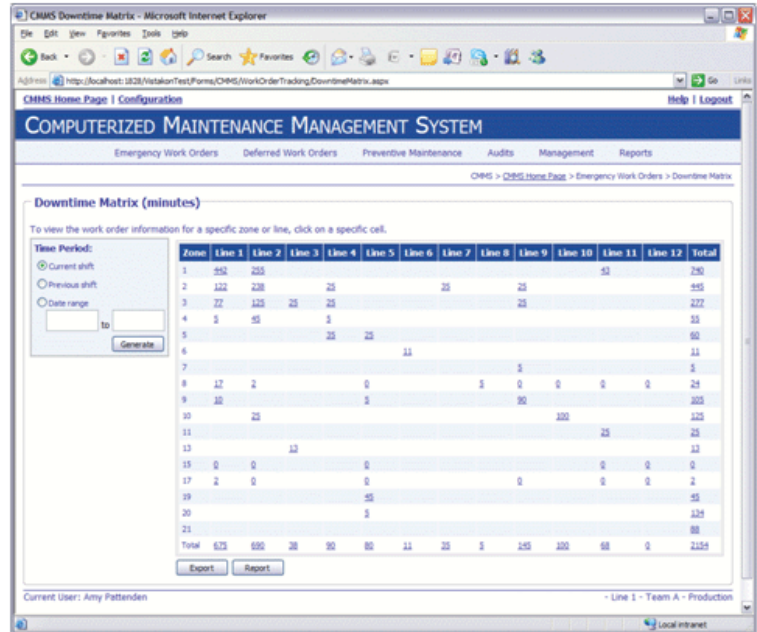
CMMS Downtime Matrix - Microsoft Internet Explorer

File Edit View Favorites Tools Help

Back Search Favorites

Address http://localhost:1828/ValakonTest/Forms/CMMS/WorkOrderTracking/DowntimeMatrix.aspx Go Links

CMMS Home Page | Configuration Help | Logout

COMPUTERIZED MAINTENANCE MANAGEMENT SYSTEM

Emergency Work Orders Deferred Work Orders Preventive Maintenance Audits Management Reports

CMMS > CMMS Home Page > Emergency Work Orders > Downtime Matrix

Downtime Matrix (minutes)

To view the work order information for a specific zone or line, click on a specific cell.

Time Period:
Current shift
Previous shift
Date range
to
Generate

| Zone | Line 1 | Line 2 | Line 3 | Line 4 | Line 5 | Line 6 | Line 7 | Line 8 | Line 9 | Line 10 | Line 11 | Line 12 | Total |
|---|---|---|---|---|---|---|---|---|---|---|---|---|---|
| 1 | 442 | 255 | | | | | | | | | 43 | | 740 |
| 2 | 122 | 238 | | 25 | | | 35 | | 25 | | | | 445 |
| 3 | 77 | 125 | 25 | 25 | | | | | 25 | | | | 277 |
| 4 | 5 | 45 | | 5 | | | | | | | | | 55 |
| 5 | | | | 35 | 25 | | | | | | | | 60 |
| 6 | | | | | | 11 | | | | | | | 11 |
| 7 | | | | | | | | | 5 | | | | 5 |
| 8 | 17 | 2 | | | 0 | | | 5 | 0 | 0 | 0 | 0 | 24 |
| 9 | 10 | | | | 5 | | | | 90 | | | | 105 |
| 10 | | 25 | | | | | | | | 100 | | | 125 |
| 11 | | | | | | | | | | | 25 | | 25 |
| 13 | | | 13 | | | | | | | | | | 13 |
| 15 | 0 | 0 | | | 0 | | | | | | 0 | 0 | 0 |
| 17 | 2 | 0 | | | 0 | | | | 0 | | 0 | 0 | 2 |
| 19 | | | | | 45 | | | | | | | | 45 |
| 20 | | | | | 5 | | | | | | | | 134 |
| 21 | | | | | | | | | | | | | 88 |
| Total | 675 | 690 | 38 | 90 | 80 | 11 | 35 | 5 | 145 | 100 | 68 | 0 | 2154 |

Export Report

Current User: Amy Pattenden - Line 1 - Team A - Production

Local intranet